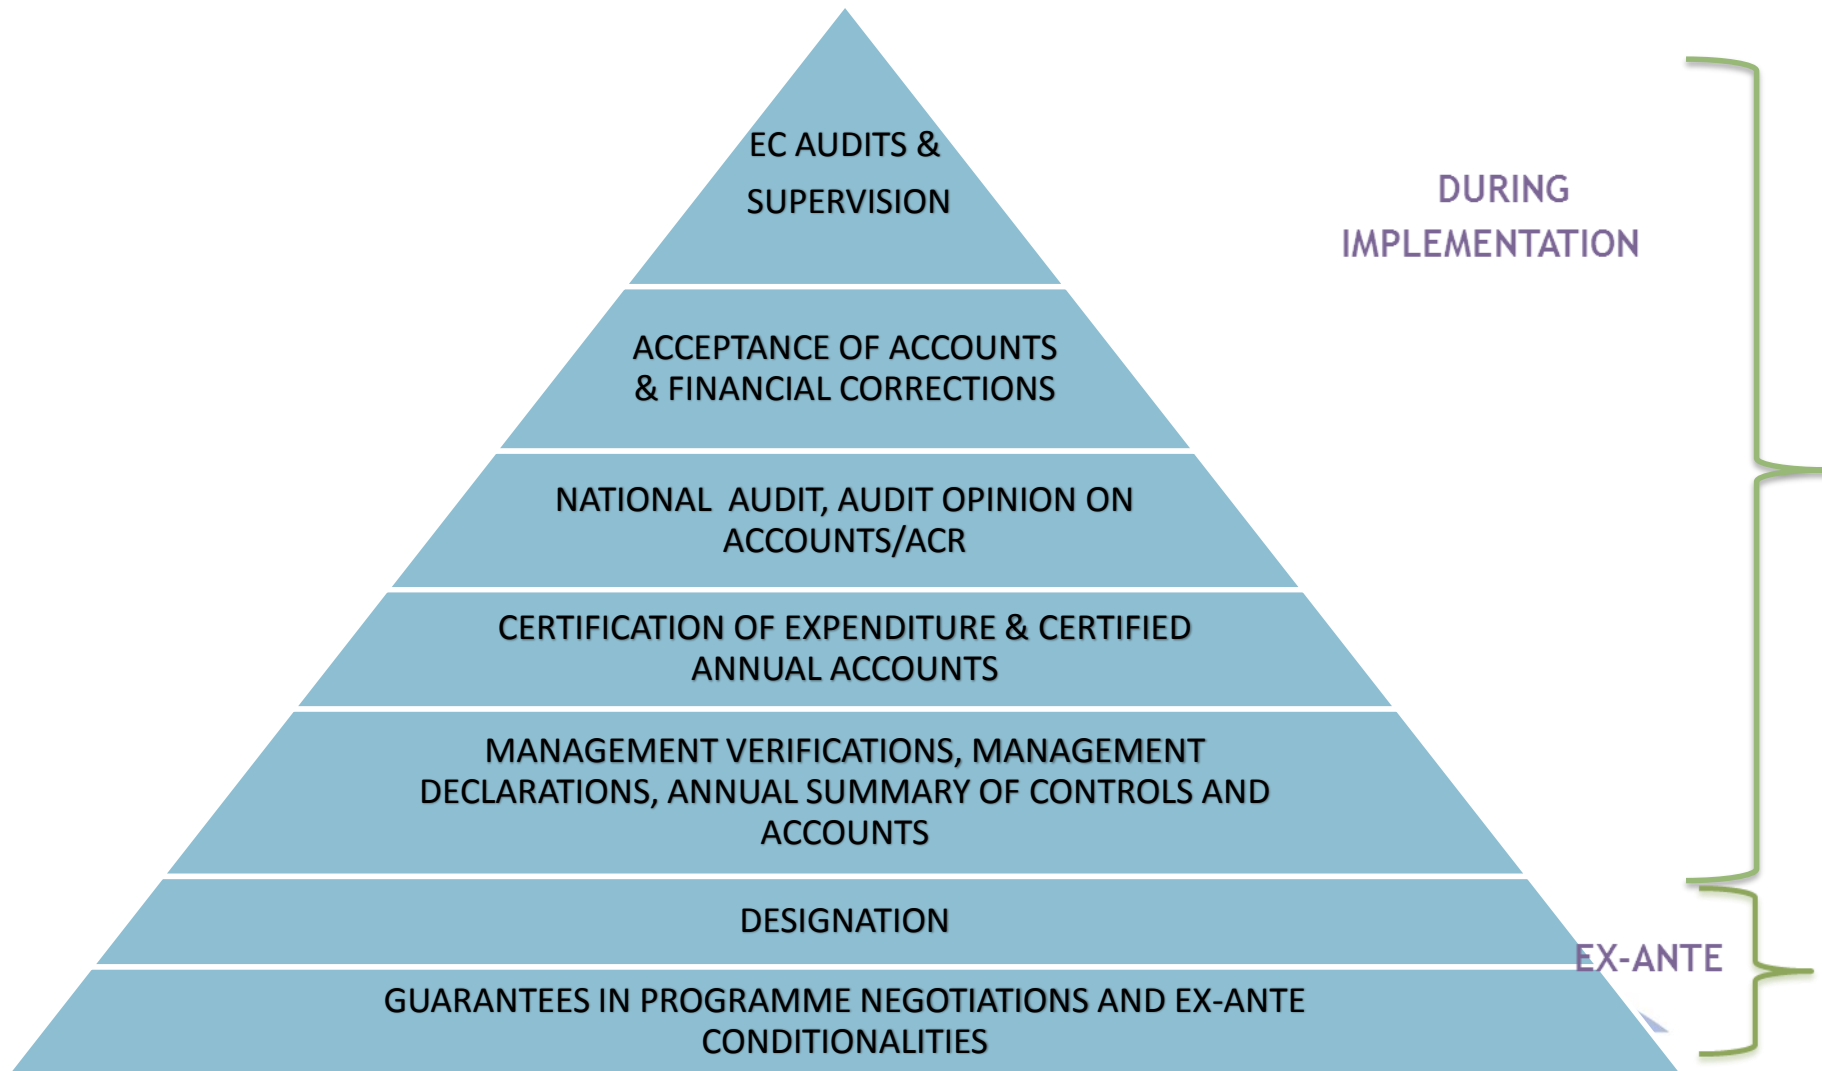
EC AUDITS &
SUPERVISION

ACCEPTANCE OF ACCOUNTS & FINANCIAL CORRECTIONS

NATIONAL AUDIT, AUDIT OPINION ON ACCOUNTS/ACR

CERTIFICATION OF EXPENDITURE & CERTIFIED ANNUAL ACCOUNTS

MANAGEMENT VERIFICATIONS, MANAGEMENT DECLARATIONS, ANNUAL SUMMARY OF CONTROLS AND ACCOUNTS

DESIGNATION

GUARANTEES IN PROGRAMME NEGOTIATIONS AND EX-ANTE CONDITIONALITIES

DURING IMPLEMENTATION

EX-ANTE